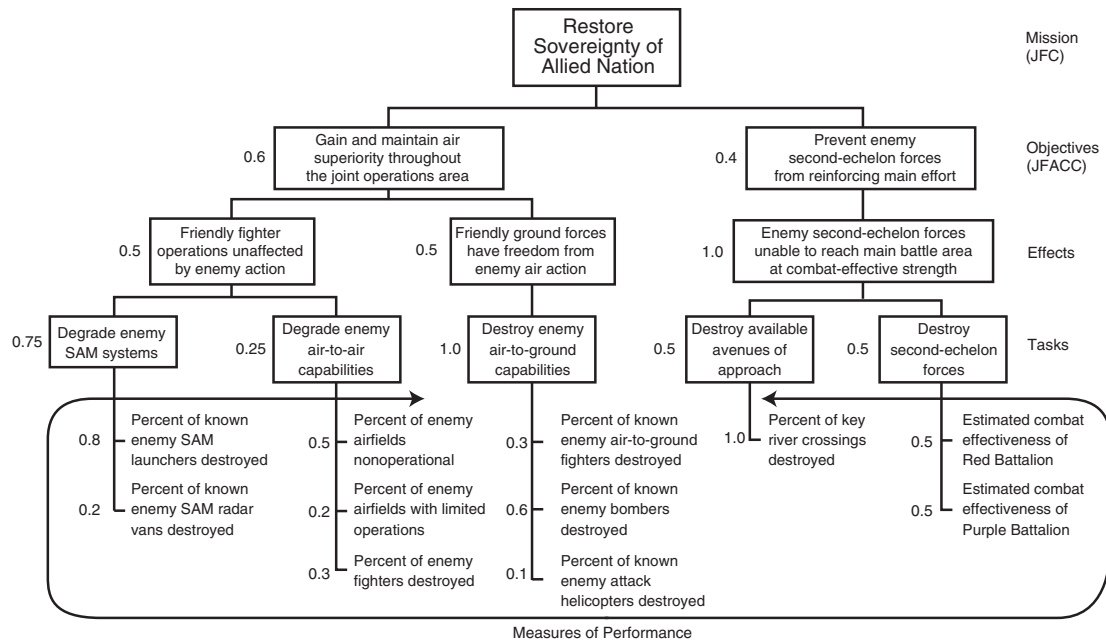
Restore Sovereignty of Allied Nation

Mission (JFC)

0.6 Gain and maintain air superiority throughout the joint operations area

0.4 Prevent enemy second-echelon forces from reinforcing main effort

Objectives (JFACC)

0.5 Friendly fighter operations unaffected by enemy action

0.5 Friendly ground forces have freedom from enemy air action

1.0 Enemy second-echelon forces unable to reach main battle area at combat-effective strength

Effects

0.75 Degrade enemy SAM systems

0.25 Degrade enemy air-to-air capabilities

1.0 Destroy enemy air-to-ground capabilities

0.5 Destroy available avenues of approach

0.5 Destroy second-echelon forces

Tasks

0.8 Percent of known enemy SAM launchers destroyed

0.2 Percent of known enemy SAM radar vans destroyed

0.5 Percent of enemy airfields nonoperational

0.2 Percent of enemy airfields with limited operations

0.3 Percent of enemy fighters destroyed

0.3 Percent of known enemy air-to-ground fighters destroyed

0.6 Percent of known enemy bombers destroyed

0.1 Percent of known enemy attack helicopters destroyed

1.0 Percent of key river crossings destroyed

0.5 Estimated combat effectiveness of Red Battalion

0.5 Estimated combat effectiveness of Purple Battalion

Measures of Performance